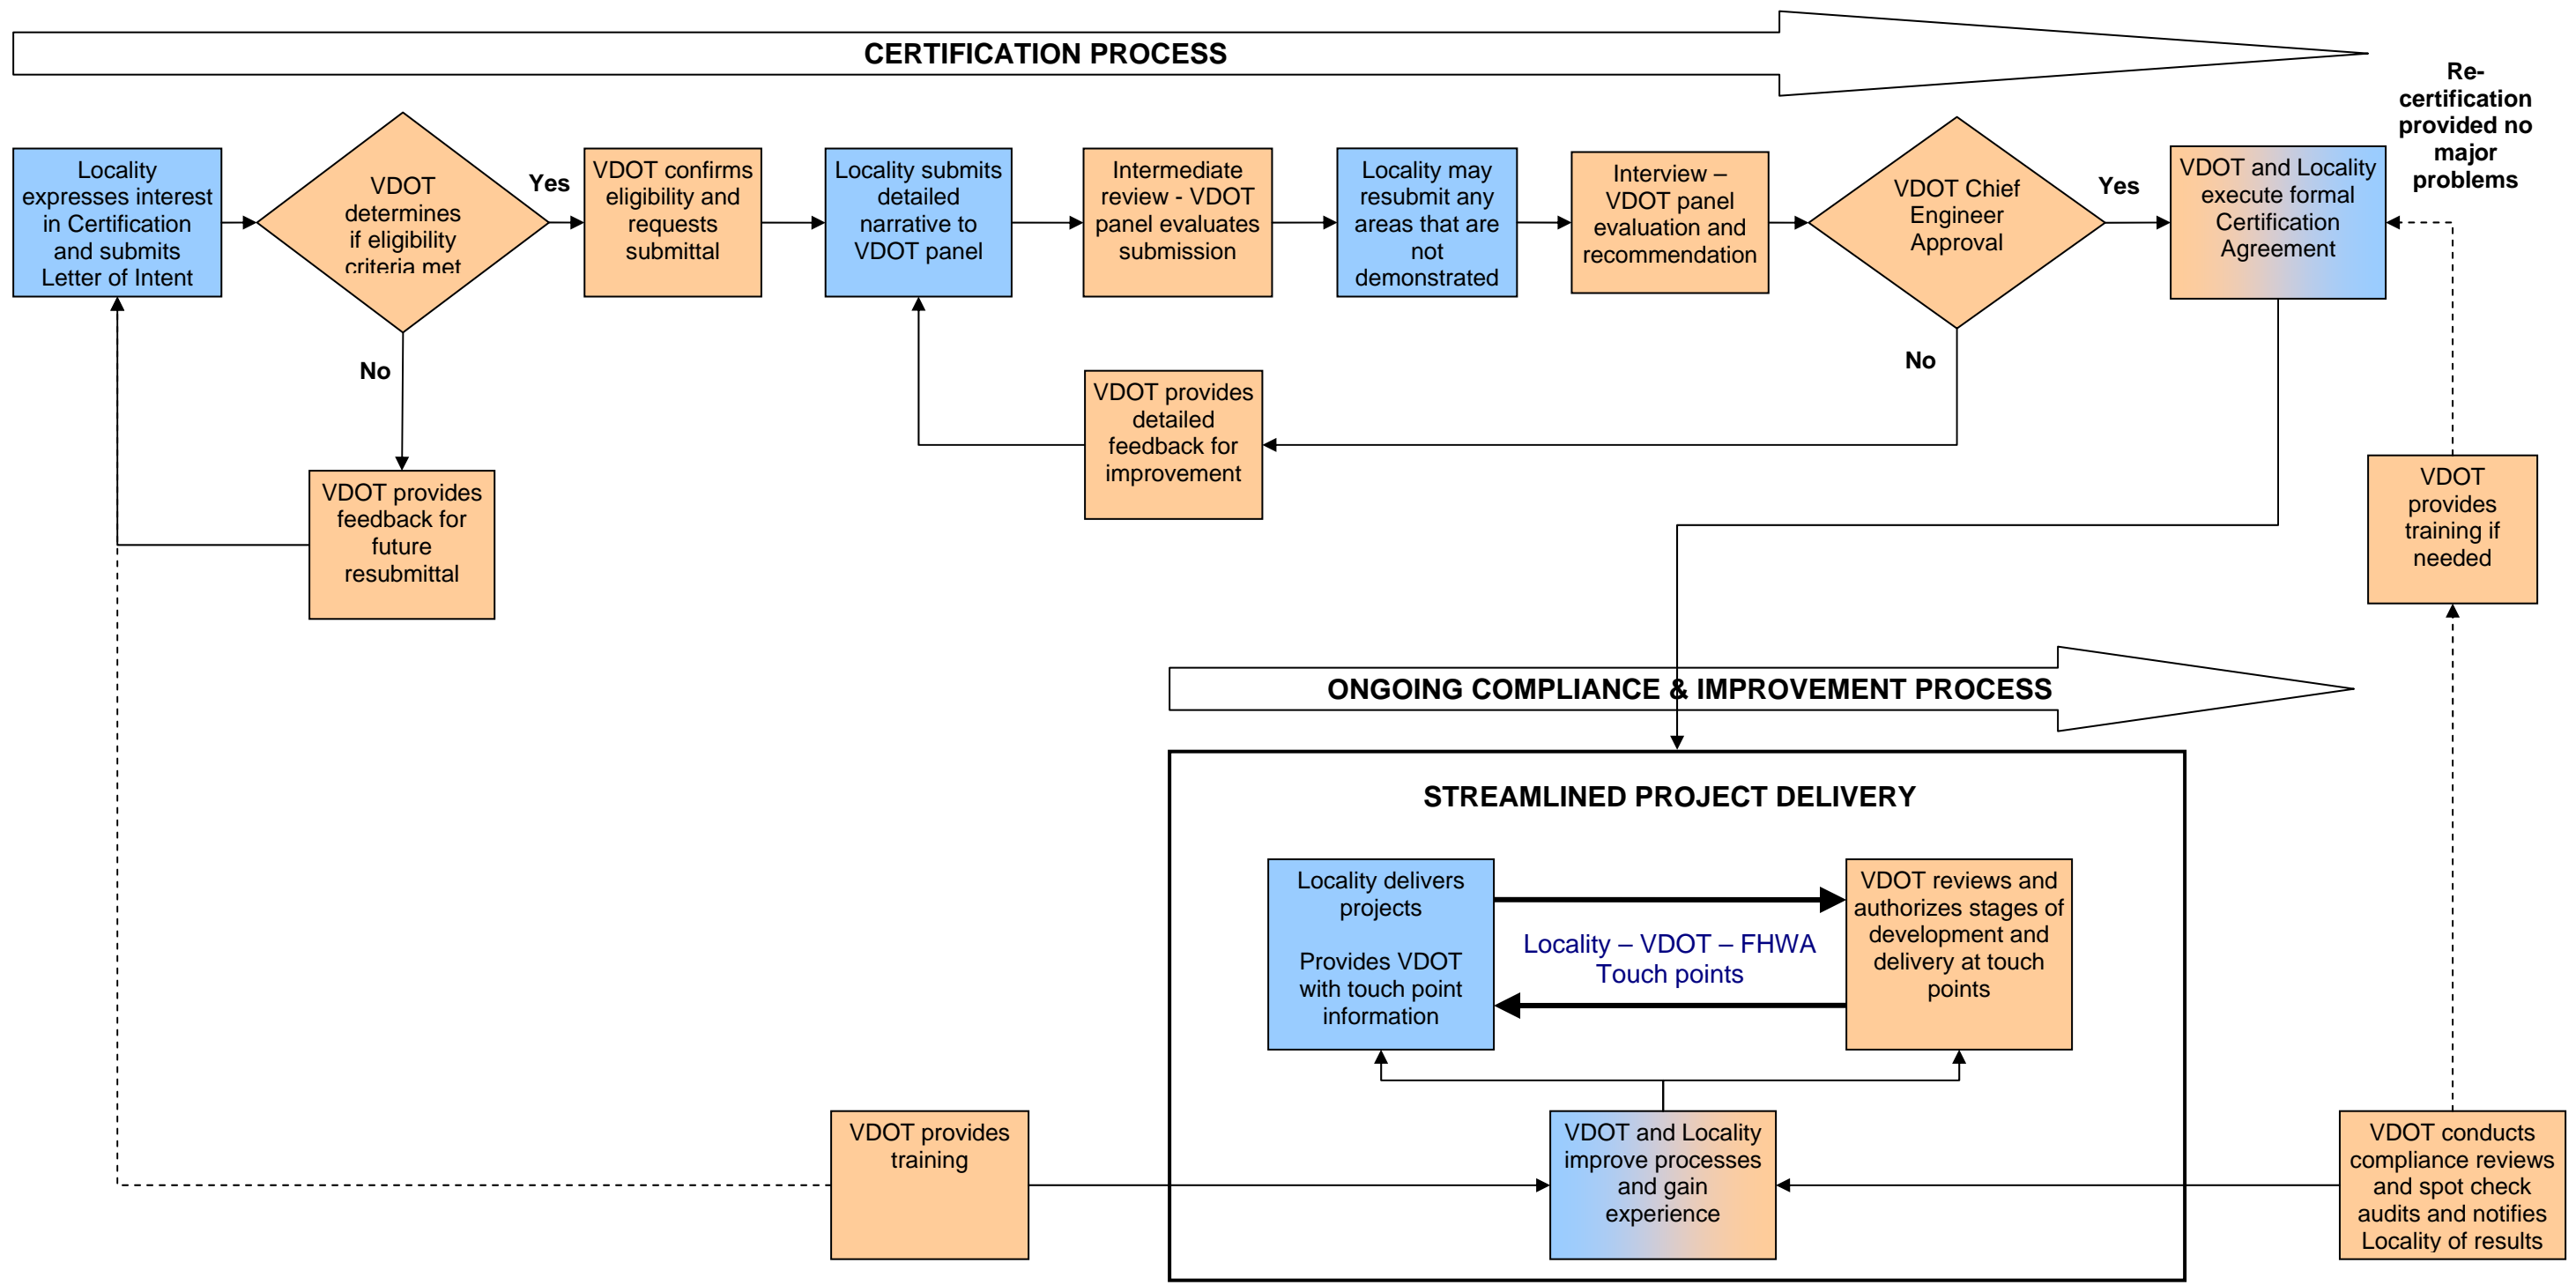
CERTIFICATION PROCESS

Locality expresses interest in Certification and submits Letter of Intent

VDOT determines if eligibility criteria met

Yes

No

VDOT confirms eligibility and requests submittal

Locality submits detailed narrative to VDOT panel

Intermediate review - VDOT panel evaluates submission

Locality may resubmit any areas that are not demonstrated

Interview – VDOT panel evaluation and recommendation

VDOT Chief Engineer Approval

Yes

No

VDOT and Locality execute formal Certification Agreement

Re-certification provided no major problems

VDOT provides feedback for future resubmittal

VDOT provides detailed feedback for improvement

VDOT provides training if needed

ONGOING COMPLIANCE & IMPROVEMENT PROCESS

STREAMLINED PROJECT DELIVERY

Locality delivers projects

Provides VDOT with touch point information

Locality – VDOT – FHWA Touch points

VDOT reviews and authorizes stages of development and delivery at touch points

VDOT provides training

VDOT and Locality improve processes and gain experience

VDOT conducts compliance reviews and spot check audits and notifies Locality of results